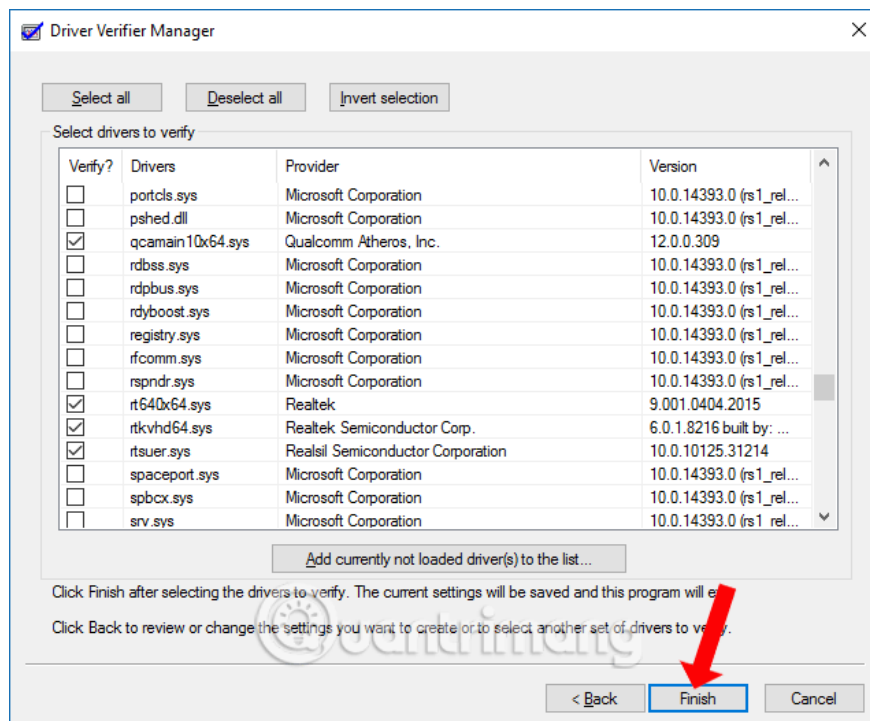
Driver Verifier Manager

Select all | Deselect all | Invert selection

Select drivers to verify

| Verify? | Drivers | Provider | Version |
|---|---|---|---|
| ☐ | portcls.sys | Microsoft Corporation | 10.0.14393.0 (rs1_rel... |
| ☐ | pshed.dll | Microsoft Corporation | 10.0.14393.0 (rs1_rel... |
| ☑ | qcamain10x64.sys | Qualcomm Atheros, Inc. | 12.0.0.309 |
| ☐ | rdbss.sys | Microsoft Corporation | 10.0.14393.0 (rs1_rel... |
| ☐ | rdpbus.sys | Microsoft Corporation | 10.0.14393.0 (rs1_rel... |
| ☐ | rdyboost.sys | Microsoft Corporation | 10.0.14393.0 (rs1_rel... |
| ☐ | registry.sys | Microsoft Corporation | 10.0.14393.0 (rs1_rel... |
| ☐ | rfcomm.sys | Microsoft Corporation | 10.0.14393.0 (rs1_rel... |
| ☐ | rspndr.sys | Microsoft Corporation | 10.0.14393.0 (rs1_rel... |
| ☑ | rt640x64.sys | Realtek | 9.001.0404.2015 |
| ☑ | rtkvhd64.sys | Realtek Semiconductor Corp. | 6.0.1.8216 built by: ... |
| ☑ | rtsuer.sys | Realsil Semiconductor Corporation | 10.0.10125.31214 |
| ☐ | spaceport.sys | Microsoft Corporation | 10.0.14393.0 (rs1_rel... |
| ☐ | spbcx.sys | Microsoft Corporation | 10.0.14393.0 (rs1_rel... |
| ☐ | srv.sys | Microsoft Corporation | 10.0.14393.0 (rs1_rel... |

Add currently not loaded driver(s) to the list...

Click Finish after selecting the drivers to verify. The current settings will be saved and this program will e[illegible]

Click Back to review or change the settings you want to create or to select another set of drivers to ve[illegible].

< Back | Finish | Cancel